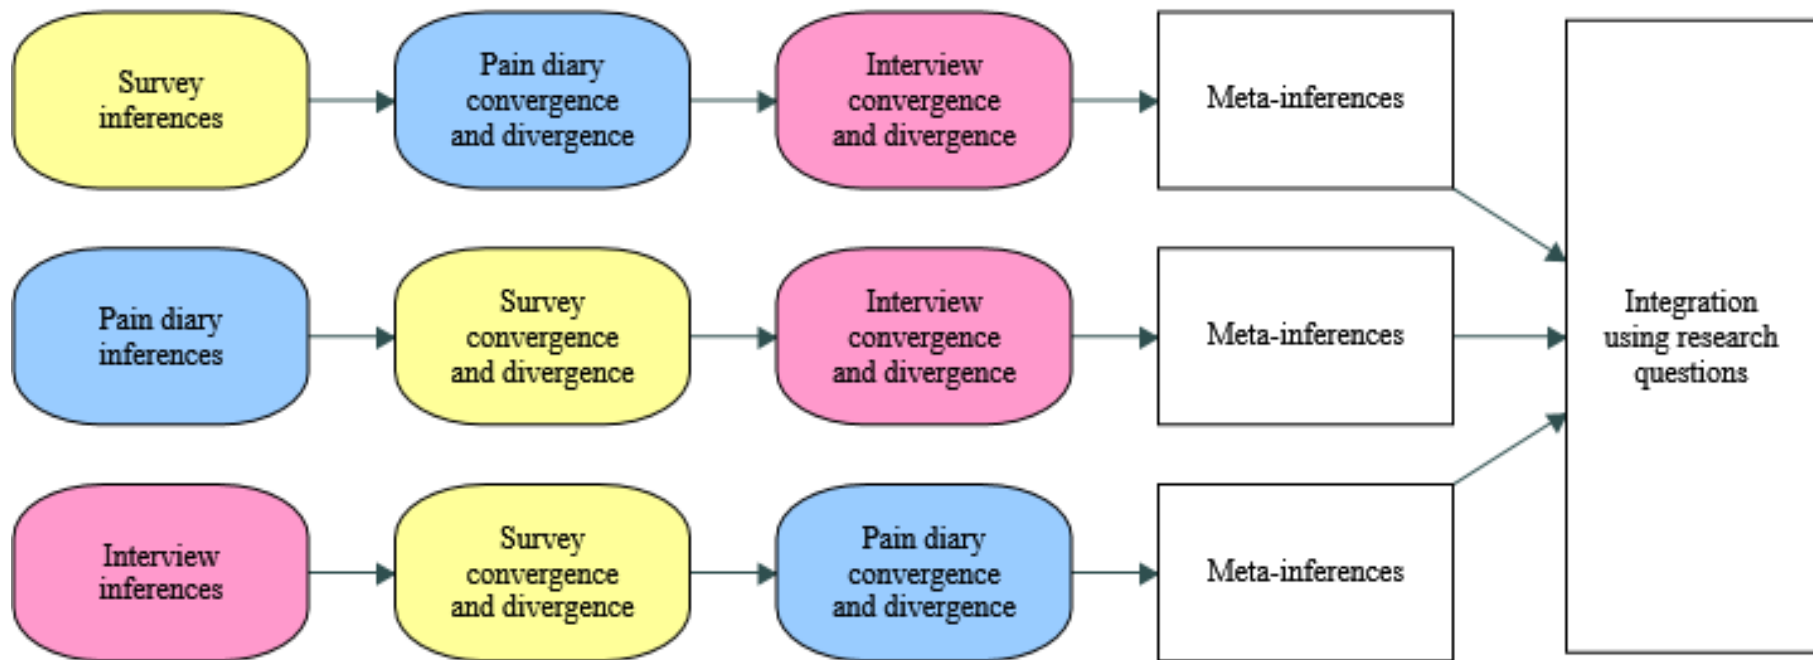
Survey inferences

Pain diary convergence and divergence

Interview convergence and divergence

Meta-inferences

Pain diary inferences

Survey convergence and divergence

Interview convergence and divergence

Meta-inferences

Interview inferences

Survey convergence and divergence

Pain diary convergence and divergence

Meta-inferences

Integration using research questions